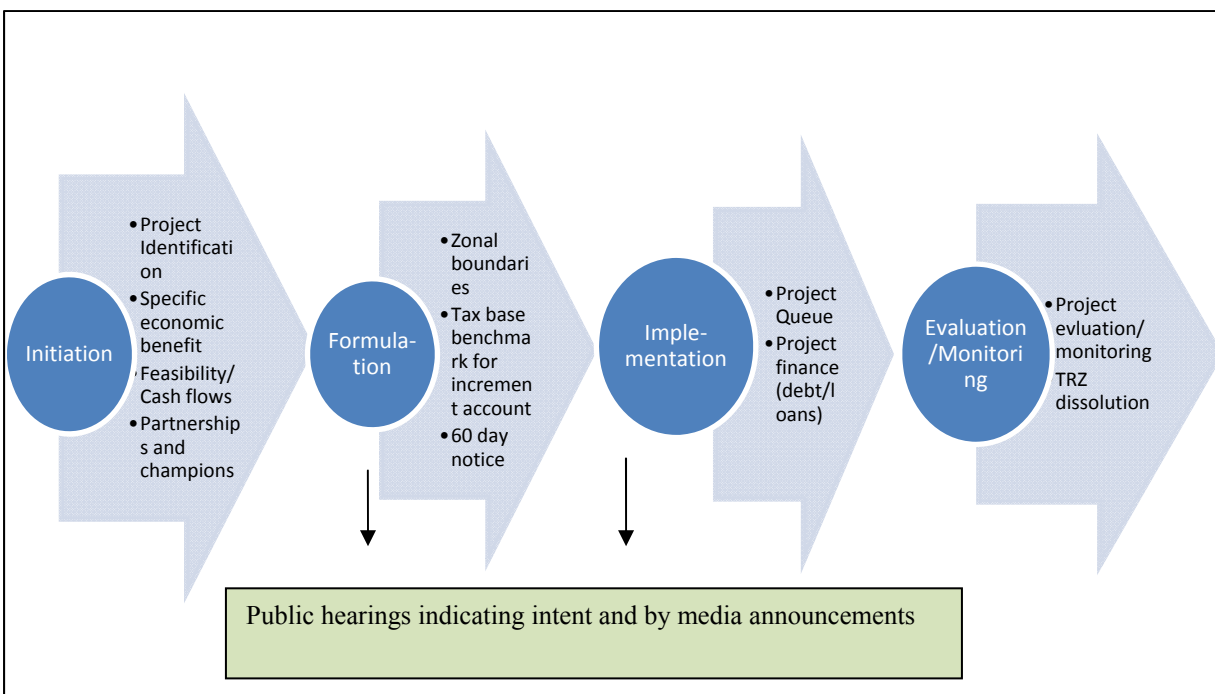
Initiation

• Project Identification
• Specific economic benefit
• Feasibility/ Cash flows
• Partnerships and champions

Formulation

• Zonal boundaries
• Tax base benchmark for increment account
• 60 day notice

Implementation

• Project Queue
• Project finance (debt/loans)

Evaluation /Monitoring

• Project evluation/ monitoring TRZ dissolution

Public hearings indicating intent and by media announcements